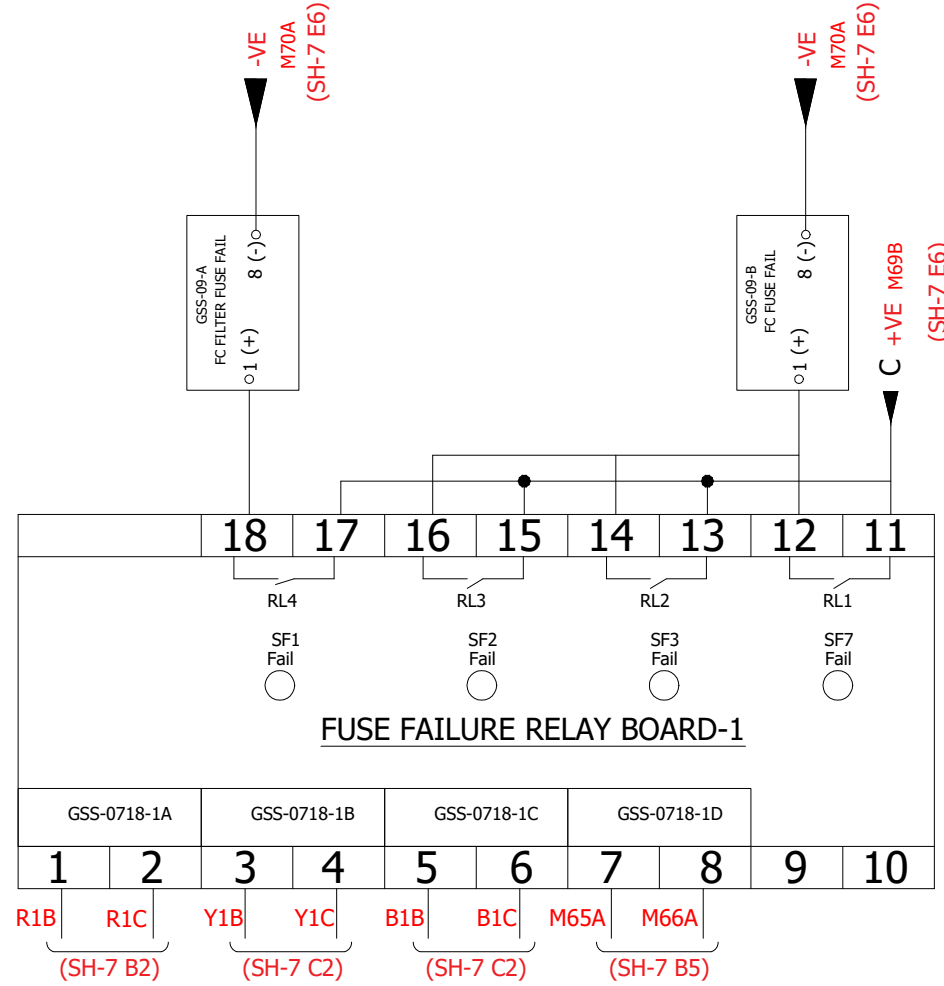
-VE
M70A
(SH-7 E6)

-VE
M70A
(SH-7 E6)

GSS-09-A
FC FILTER FUSE FAIL
1 (+)
8 (-)

GSS-09-B
FC FUSE FAIL
1 (+)
8 (-)

C
+VE
M69B
(SH-7 E6)

| | 18 | 17 | 16 | 15 | 14 | 13 | 12 | 11 |
|---|---|---|---|---|---|---|---|---|

RL4
RL3
RL2
RL1

SF1
Fail

SF2
Fail

SF3
Fail

SF7
Fail

FUSE FAILURE RELAY BOARD-1

| GSS-0718-1A | | GSS-0718-1B | | GSS-0718-1C | | GSS-0718-1D | | | |
|---|---|---|---|---|---|---|---|---|---|
| 1 | 2 | 3 | 4 | 5 | 6 | 7 | 8 | 9 | 10 |

R1B R1C
(SH-7 B2)

Y1B Y1C
(SH-7 C2)

B1B B1C
(SH-7 C2)

M65A M66A
(SH-7 B5)